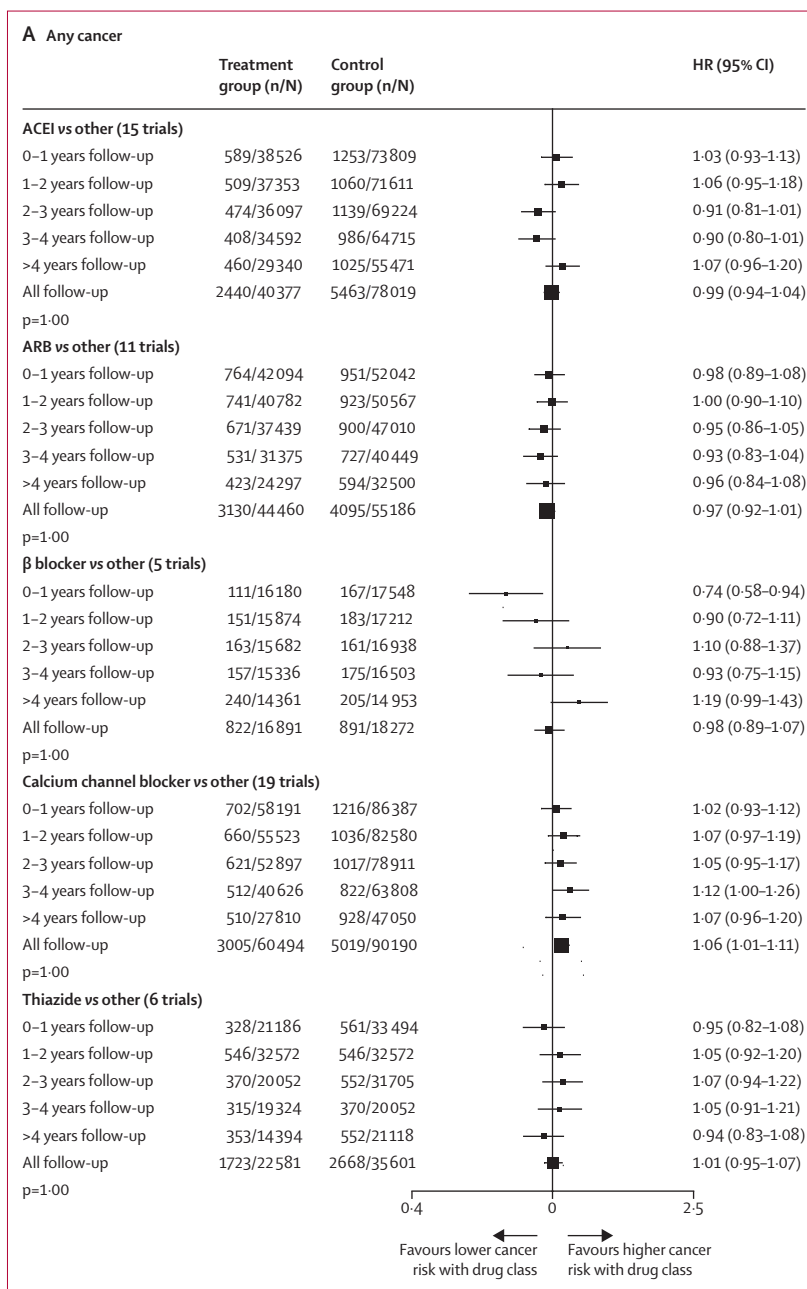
A Any cancer

| | Treatment group (n/N) | Control group (n/N) | HR (95% CI) |
|---|---|---|---|
| **ACEI vs other (15 trials)** | | | |
| 0–1 years follow-up | 589/38526 | 1253/73809 | 1·03 (0·93–1·13) |
| 1–2 years follow-up | 509/37353 | 1060/71611 | 1·06 (0·95–1·18) |
| 2–3 years follow-up | 474/36097 | 1139/69224 | 0·91 (0·81–1·01) |
| 3–4 years follow-up | 408/34592 | 986/64715 | 0·90 (0·80–1·01) |
| >4 years follow-up | 460/29340 | 1025/55471 | 1·07 (0·96–1·20) |
| All follow-up | 2440/40377 | 5463/78019 | 0·99 (0·94–1·04) |
| p=1·00 | | | |
| **ARB vs other (11 trials)** | | | |
| 0–1 years follow-up | 764/42094 | 951/52042 | 0·98 (0·89–1·08) |
| 1–2 years follow-up | 741/40782 | 923/50567 | 1·00 (0·90–1·10) |
| 2–3 years follow-up | 671/37439 | 900/47010 | 0·95 (0·86–1·05) |
| 3–4 years follow-up | 531/31375 | 727/40449 | 0·93 (0·83–1·04) |
| >4 years follow-up | 423/24297 | 594/32500 | 0·96 (0·84–1·08) |
| All follow-up | 3130/44460 | 4095/55186 | 0·97 (0·92–1·01) |
| p=1·00 | | | |
| **β blocker vs other (5 trials)** | | | |
| 0–1 years follow-up | 111/16180 | 167/17548 | 0·74 (0·58–0·94) |
| 1–2 years follow-up | 151/15874 | 183/17212 | 0·90 (0·72–1·11) |
| 2–3 years follow-up | 163/15682 | 161/16938 | 1·10 (0·88–1·37) |
| 3–4 years follow-up | 157/15336 | 175/16503 | 0·93 (0·75–1·15) |
| >4 years follow-up | 240/14361 | 205/14953 | 1·19 (0·99–1·43) |
| All follow-up | 822/16891 | 891/18272 | 0·98 (0·89–1·07) |
| p=1·00 | | | |
| **Calcium channel blocker vs other (19 trials)** | | | |
| 0–1 years follow-up | 702/58191 | 1216/86387 | 1·02 (0·93–1·12) |
| 1–2 years follow-up | 660/55523 | 1036/82580 | 1·07 (0·97–1·19) |
| 2–3 years follow-up | 621/52897 | 1017/78911 | 1·05 (0·95–1·17) |
| 3–4 years follow-up | 512/40626 | 822/63808 | 1·12 (1·00–1·26) |
| >4 years follow-up | 510/27810 | 928/47050 | 1·07 (0·96–1·20) |
| All follow-up | 3005/60494 | 5019/90190 | 1·06 (1·01–1·11) |
| p=1·00 | | | |
| **Thiazide vs other (6 trials)** | | | |
| 0–1 years follow-up | 328/21186 | 561/33494 | 0·95 (0·82–1·08) |
| 1–2 years follow-up | 546/32572 | 546/32572 | 1·05 (0·92–1·20) |
| 2–3 years follow-up | 370/20052 | 552/31705 | 1·07 (0·94–1·22) |
| 3–4 years follow-up | 315/19324 | 370/20052 | 1·05 (0·91–1·21) |
| >4 years follow-up | 353/14394 | 552/21118 | 0·94 (0·83–1·08) |
| All follow-up | 1723/22581 | 2668/35601 | 1·01 (0·95–1·07) |
| p=1·00 | | | |

0·4 0 2·5

Favours lower cancer risk with drug class

Favours higher cancer risk with drug class